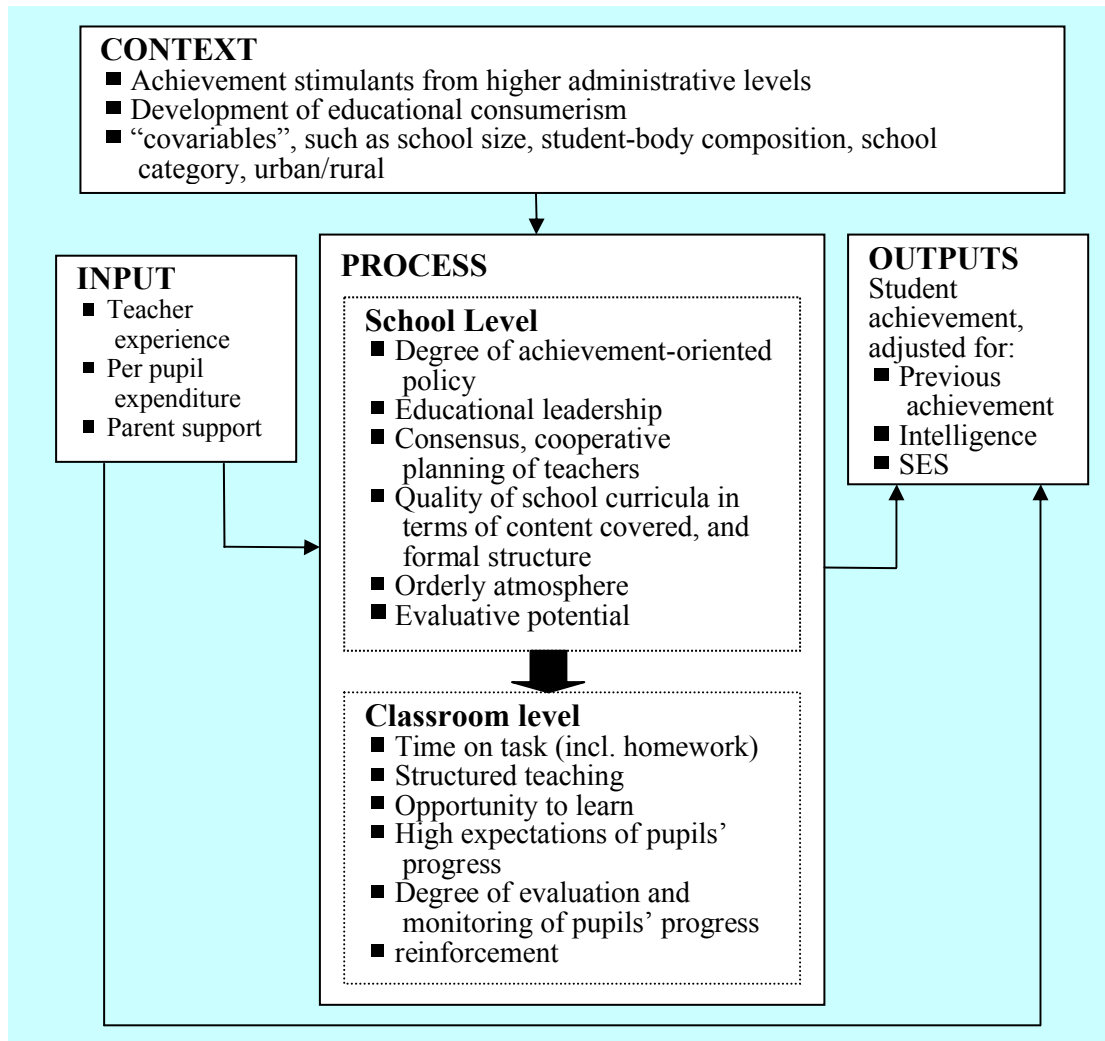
CONTEXT
- Achievement stimulants from higher administrative levels
- Development of educational consumerism
- "covariables", such as school size, student-body composition, school category, urban/rural

INPUT
- Teacher experience
- Per pupil expenditure
- Parent support

PROCESS

School Level
- Degree of achievement-oriented policy
- Educational leadership
- Consensus, cooperative planning of teachers
- Quality of school curricula in terms of content covered, and formal structure
- Orderly atmosphere
- Evaluative potential

Classroom level
- Time on task (incl. homework)
- Structured teaching
- Opportunity to learn
- High expectations of pupils' progress
- Degree of evaluation and monitoring of pupils' progress
- reinforcement

OUTPUTS
Student achievement, adjusted for:
- Previous achievement
- Intelligence
- SES